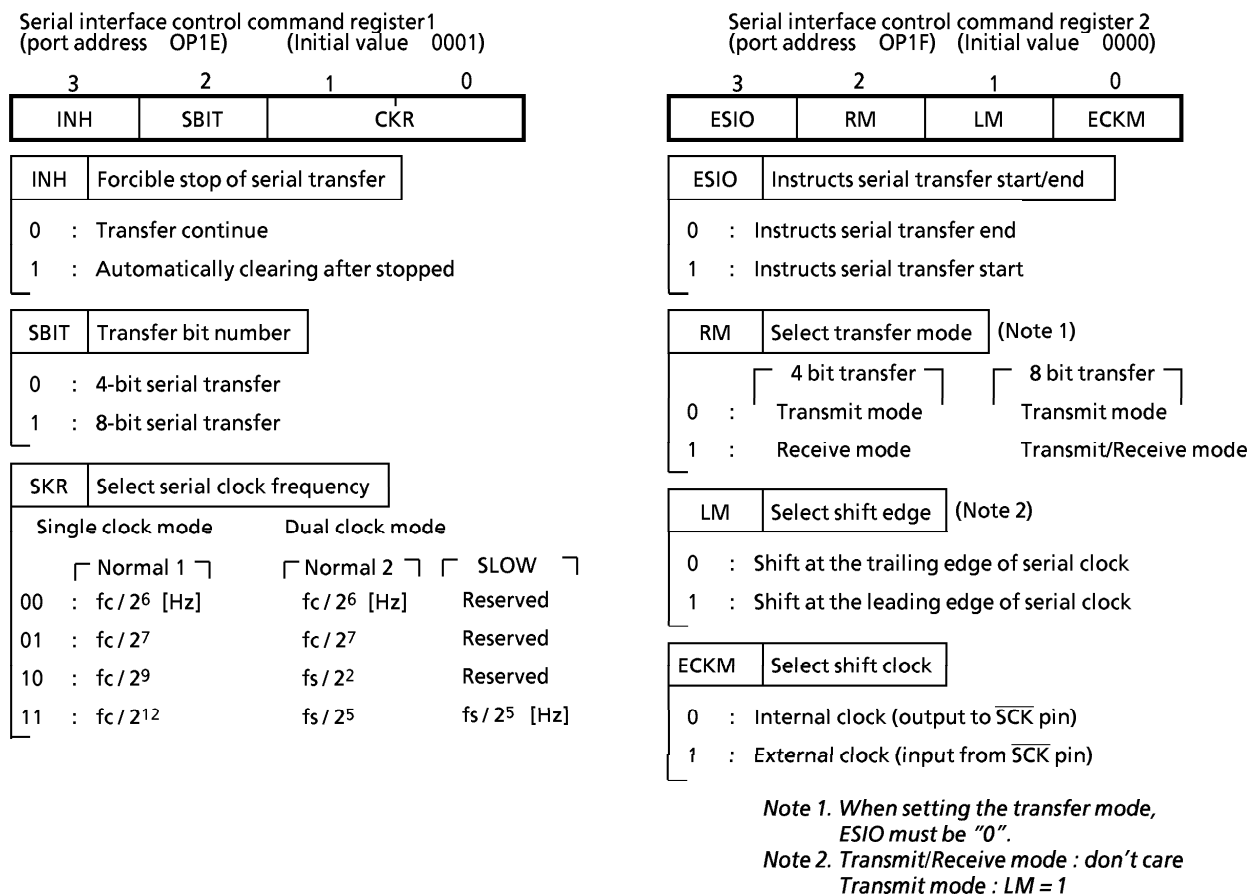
Serial interface control command register1
(port address OP1E) (Initial value 0001)

| 3 | 2 | 1 | 0 |
|---|---|---|---|
| INH | SBIT | CKR | |

INH | Forcible stop of serial transfer

0 : Transfer continue
1 : Automatically clearing after stopped

SBIT | Transfer bit number

0 : 4-bit serial transfer
1 : 8-bit serial transfer

SKR | Select serial clock frequency

Single clock mode Dual clock mode

| | | Normal 1 | Normal 2 | SLOW |
|---|---|---|---|---|
| 00 | : | $fc / 2^6$ [Hz] | $fc / 2^6$ [Hz] | Reserved |
| 01 | : | $fc / 2^7$ | $fc / 2^7$ | Reserved |
| 10 | : | $fc / 2^9$ | $fs / 2^2$ | Reserved |
| 11 | : | $fc / 2^{12}$ | $fs / 2^5$ | $fs / 2^5$ [Hz] |

Serial interface control command register 2
(port address OP1F) (Initial value 0000)

| 3 | 2 | 1 | 0 |
|---|---|---|---|
| ESIO | RM | LM | ECKM |

ESIO | Instructs serial transfer start/end

0 : Instructs serial transfer end
1 : Instructs serial transfer start

RM | Select transfer mode (Note 1)

| | | 4 bit transfer | 8 bit transfer |
|---|---|---|---|
| 0 | : | Transmit mode | Transmit mode |
| 1 | : | Receive mode | Transmit/Receive mode |

LM | Select shift edge (Note 2)

0 : Shift at the trailing edge of serial clock
1 : Shift at the leading edge of serial clock

ECKM | Select shift clock

0 : Internal clock (output to $\overline{SCK}$ pin)
1 : External clock (input from $\overline{SCK}$ pin)

Note 1. When setting the transfer mode, ESIO must be "0".
Note 2. Transmit/Receive mode : don't care
Transmit mode : LM = 1